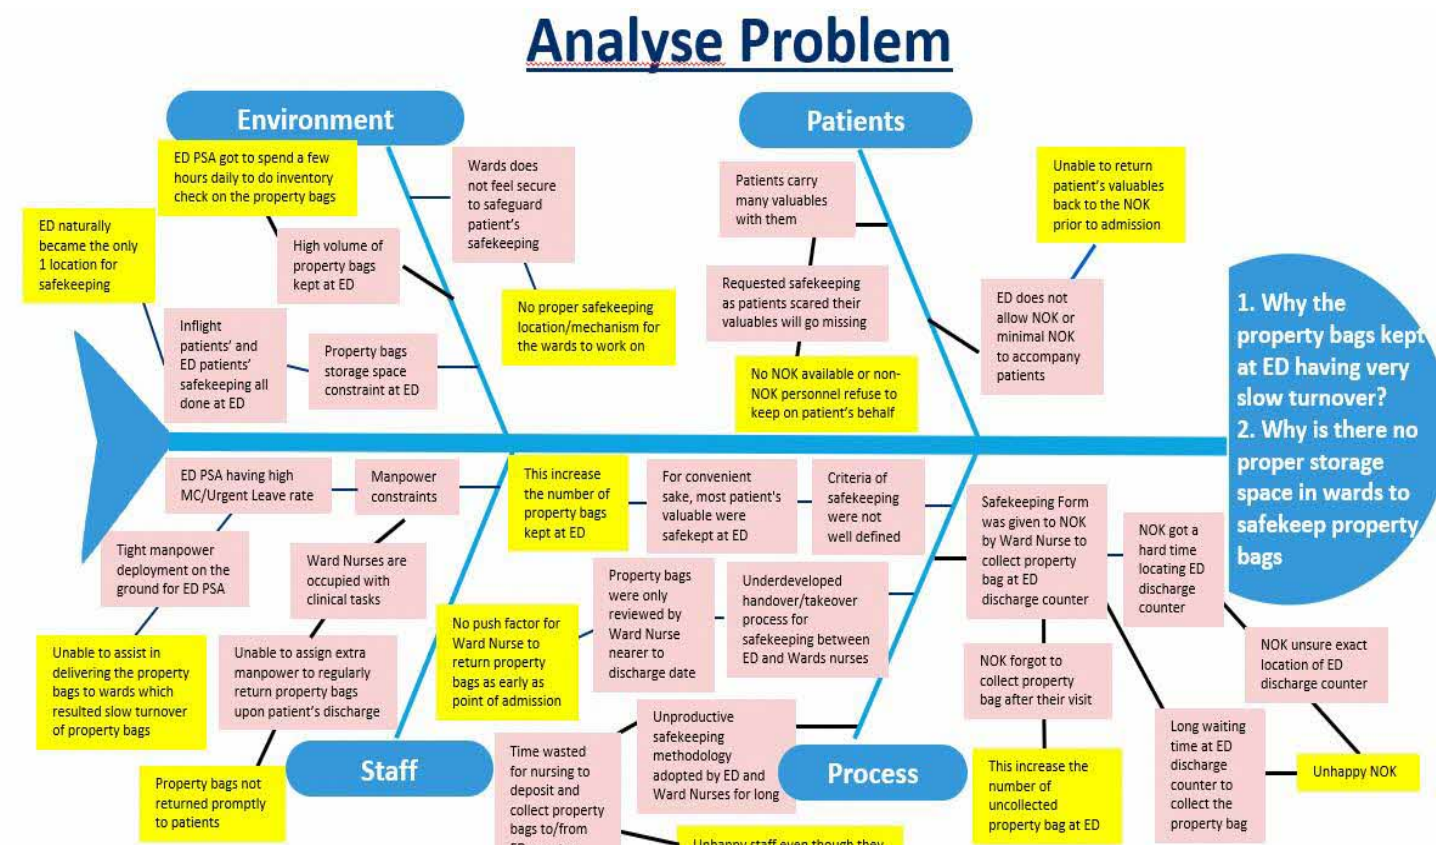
Analyse Problem

Environment

ED PSA got to spend a few hours daily to do inventory check on the property bags

ED naturally became the only 1 location for safekeeping

High volume of property bags kept at ED

Wards does not feel secure to safeguard patient's safekeeping

No proper safekeeping location/mechanism for the wards to work on

Inflight patients' and ED patients' safekeeping all done at ED

Property bags storage space constraint at ED

Patients

Patients carry many valuables with them

Requested safekeeping as patients scared their valuables will go missing

No NOK available or non-NOK personnel refuse to keep on patient's behalf

Unable to return patient's valuables back to the NOK prior to admission

ED does not allow NOK or minimal NOK to accompany patients

1. Why the property bags kept at ED having very slow turnover?
2. Why is there no proper storage space in wards to safekeep property bags

ED PSA having high MC/Urgent Leave rate

Manpower constraints

Tight manpower deployment on the ground for ED PSA

Ward Nurses are occupied with clinical tasks

Unable to assist in delivering the property bags to wards which resulted slow turnover of property bags

Unable to assign extra manpower to regularly return property bags upon patient's discharge

Property bags not returned promptly to patients

Staff

This increase the number of property bags kept at ED

For convenient sake, most patient's valuable were safekept at ED

Criteria of safekeeping were not well defined

No push factor for Ward Nurse to return property bags as early as point of admission

Property bags were only reviewed by Ward Nurse nearer to discharge date

Underdeveloped handover/takeover process for safekeeping between ED and Wards nurses

Unproductive safekeeping methodology adopted by ED and Ward Nurses for long

Time wasted for nursing to deposit and collect property bags to/from

Unhappy staff even though they

Process

Safekeeping Form was given to NOK by Ward Nurse to collect property bag at ED discharge counter

NOK got a hard time locating ED discharge counter

NOK forgot to collect property bag after their visit

This increase the number of uncollected property bag at ED

NOK unsure exact location of ED discharge counter

Long waiting time at ED discharge counter to collect the property bag

Unhappy NOK